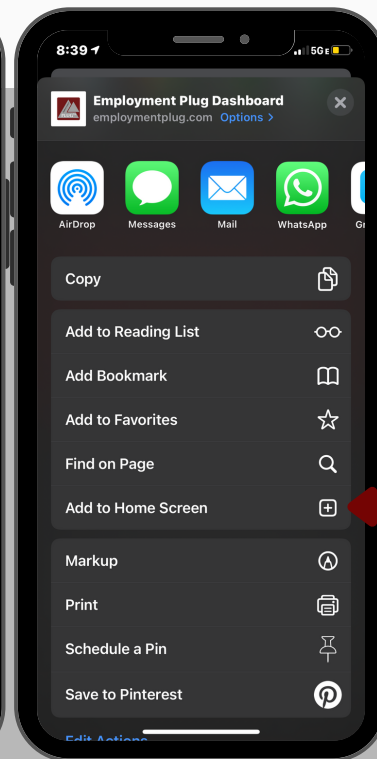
8:39
5G E

Employment Plug Dashboard
employmentplug.com Options >

AirDrop
Messages
Mail
WhatsApp
Gr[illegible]

Copy

Add to Reading List
Add Bookmark
Add to Favorites
Find on Page
Add to Home Screen

Markup
Print
Schedule a Pin
Save to Pinterest

Edit Actions